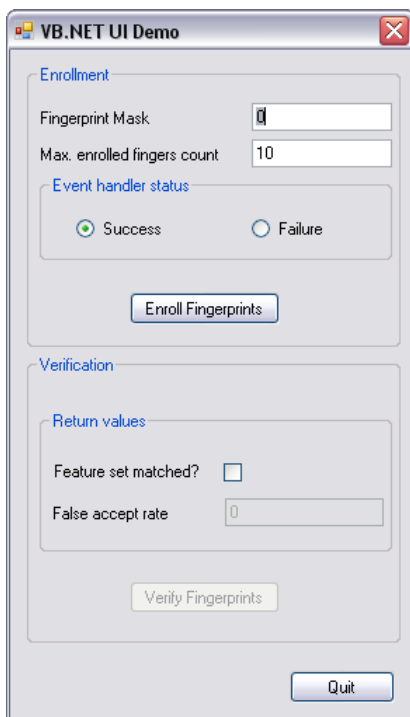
VB.NET UI Demo

Enrollment

Fingerprint Mask 0

Max. enrolled fingers count 10

Event handler status

Success Failure

Enroll Fingerprints

Verification

Return values

Feature set matched?

False accept rate 0

Verify Fingerprints

Quit